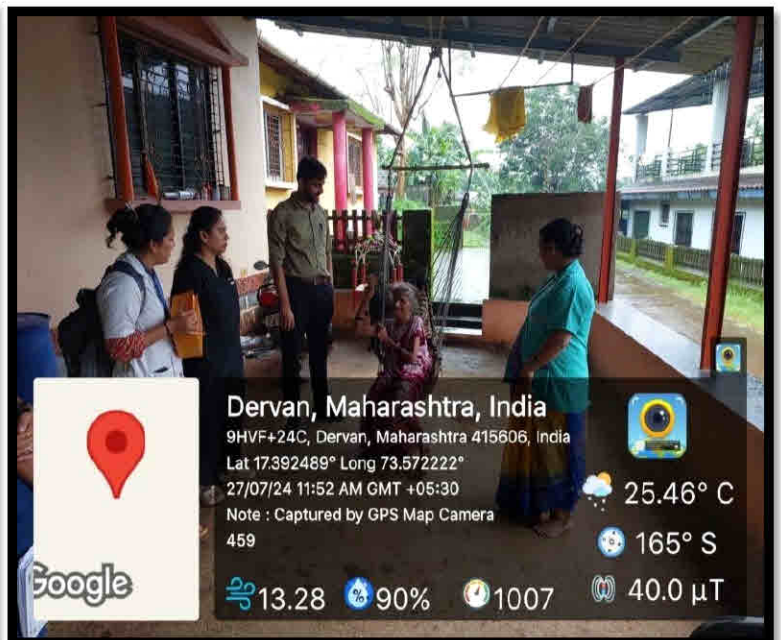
Dervan, Maharashtra, India
9HVF+24C, Dervan, Maharashtra 415606, India
Lat 17.392489° Long 73.572222°
27/07/24 11:52 AM GMT +05:30
Note : Captured by GPS Map Camera
459

Google

25.46° C
165° S
13.28
90%
1007
40.0 µT